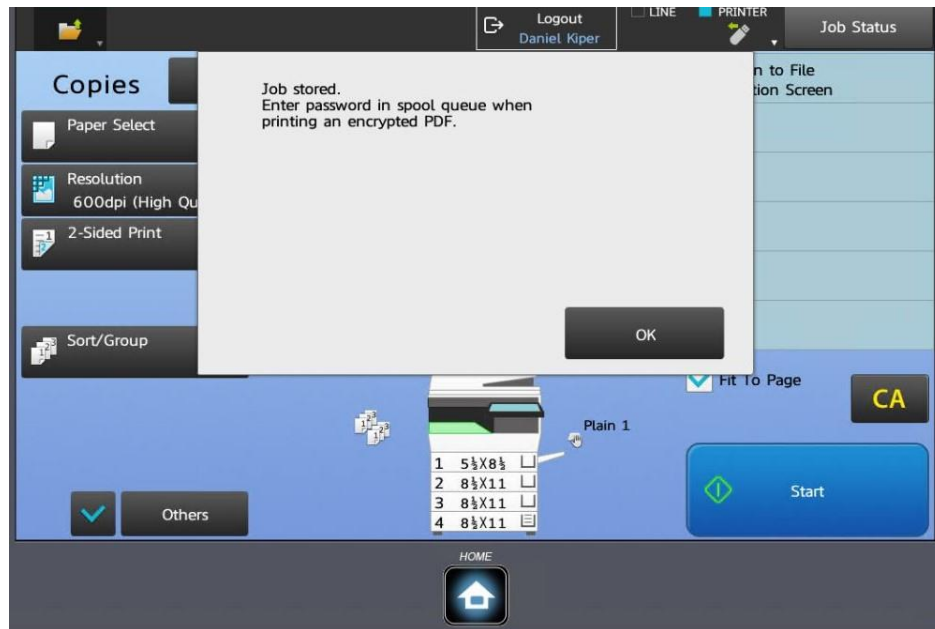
Logout
Daniel Kiper

LINE
PRINTER

Job Status

Copies

Paper Select

Resolution
600dpi (High Qu

2-Sided Print

Sort/Group

Others

Job stored.
Enter password in spool queue when printing an encrypted PDF.

OK

n to File
tion Screen

Fit To Page

CA

Plain 1

| 1 | $5\frac{1}{2}$X$8\frac{1}{2}$ |
|---|---|
| 2 | $8\frac{1}{2}$X11 |
| 3 | $8\frac{1}{2}$X11 |
| 4 | $8\frac{1}{2}$X11 |

Start

HOME